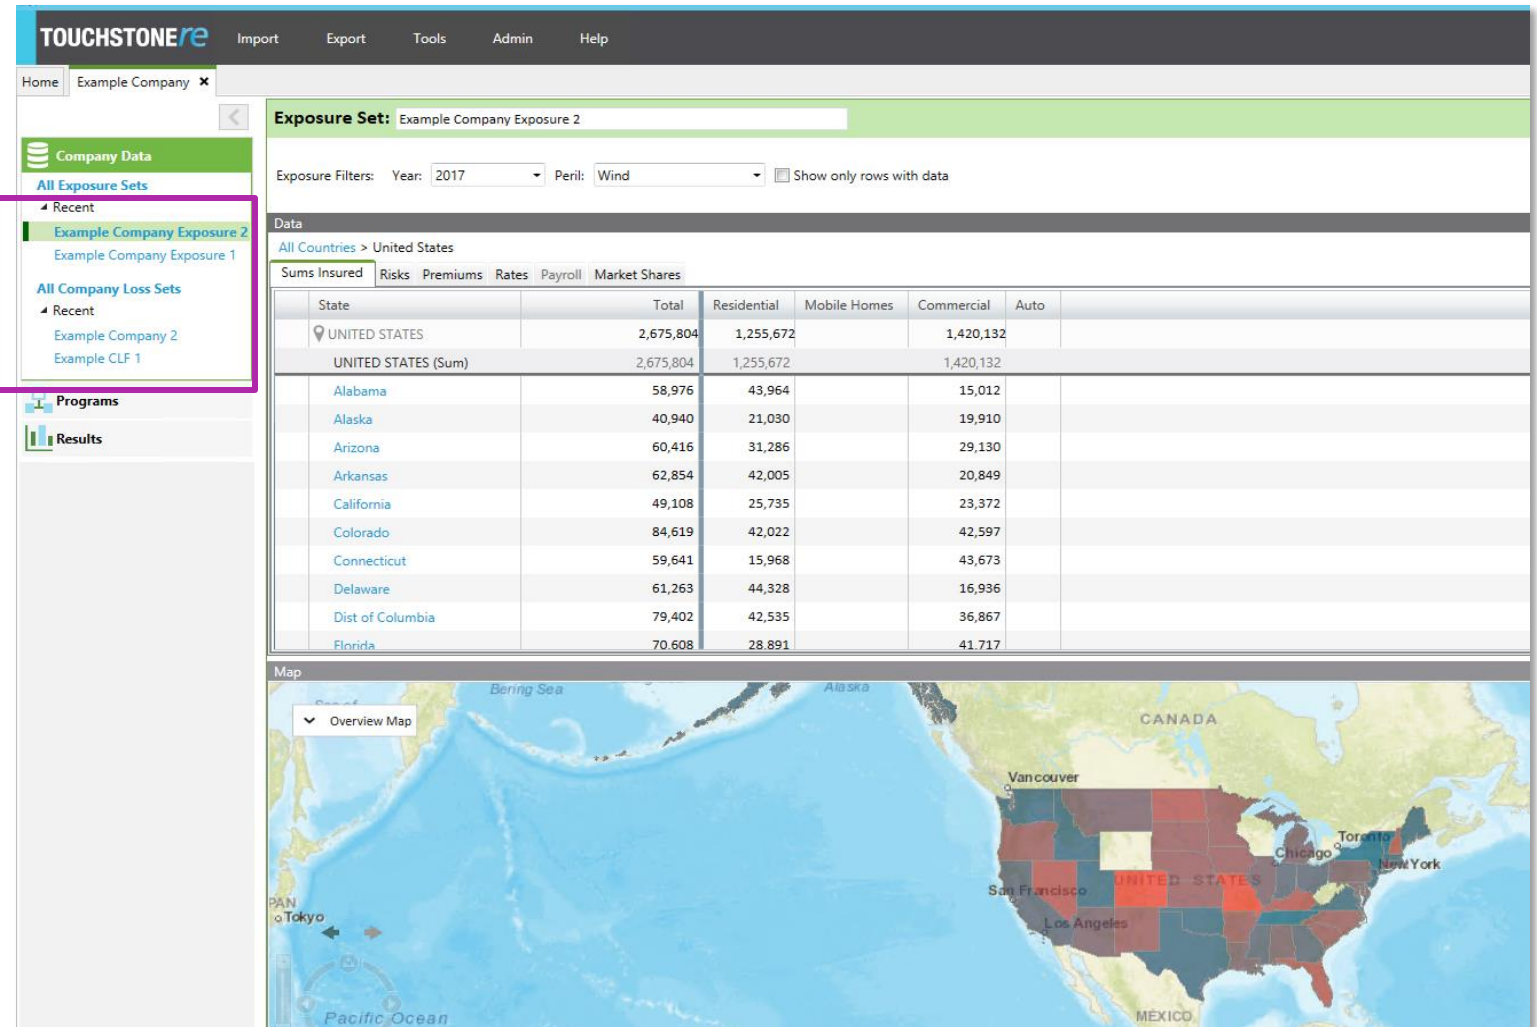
TOUCHSTONE re Import Export Tools Admin Help

Home Example Company ✖

Company Data
All Exposure Sets
Recent
Example Company Exposure 2
Example Company Exposure 1
All Company Loss Sets
Recent
Example Company 2
Example CLF 1
Programs
Results

Exposure Set: Example Company Exposure 2

Exposure Filters: Year: 2017 Peril: Wind Show only rows with data

Data
All Countries > United States
Sums Insured Risks Premiums Rates Payroll Market Shares

| State | Total | Residential | Mobile Homes | Commercial | Auto |
|---|---|---|---|---|---|
| UNITED STATES | 2,675,804 | 1,255,672 | | 1,420,132 | |
| UNITED STATES (Sum) | 2,675,804 | 1,255,672 | | 1,420,132 | |
| Alabama | 58,976 | 43,964 | | 15,012 | |
| Alaska | 40,940 | 21,030 | | 19,910 | |
| Arizona | 60,416 | 31,286 | | 29,130 | |
| Arkansas | 62,854 | 42,005 | | 20,849 | |
| California | 49,108 | 25,735 | | 23,372 | |
| Colorado | 84,619 | 42,022 | | 42,597 | |
| Connecticut | 59,641 | 15,968 | | 43,673 | |
| Delaware | 61,263 | 44,328 | | 16,936 | |
| Dist of Columbia | 79,402 | 42,535 | | 36,867 | |
| Florida | 70,608 | 28,891 | | 41,717 | |

Map
Overview Map
Bering Sea Alaska CANADA Vancouver Toronto Chicago New York San Francisco UNITED STATES Los Angeles PAN Tokyo Pacific Ocean MEXICO